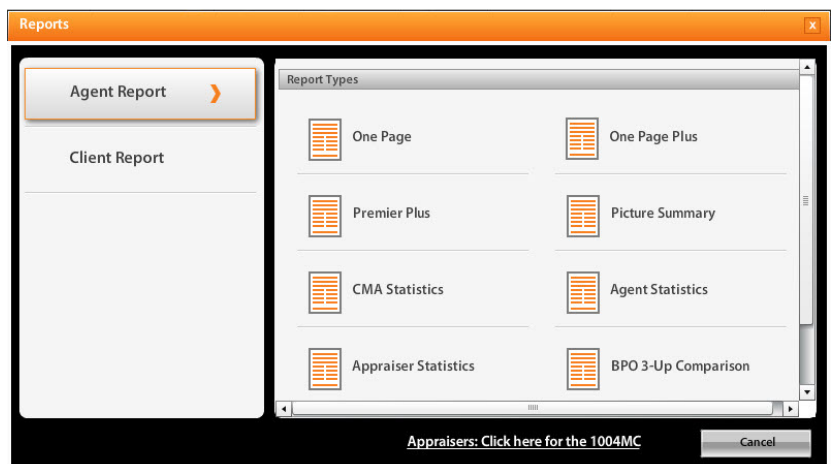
Reports

x

Agent Report

Client Report

Report Types

One Page

One Page Plus

Premier Plus

Picture Summary

CMA Statistics

Agent Statistics

Appraiser Statistics

BPO 3-Up Comparison

Appraisers: Click here for the 1004MC

Cancel